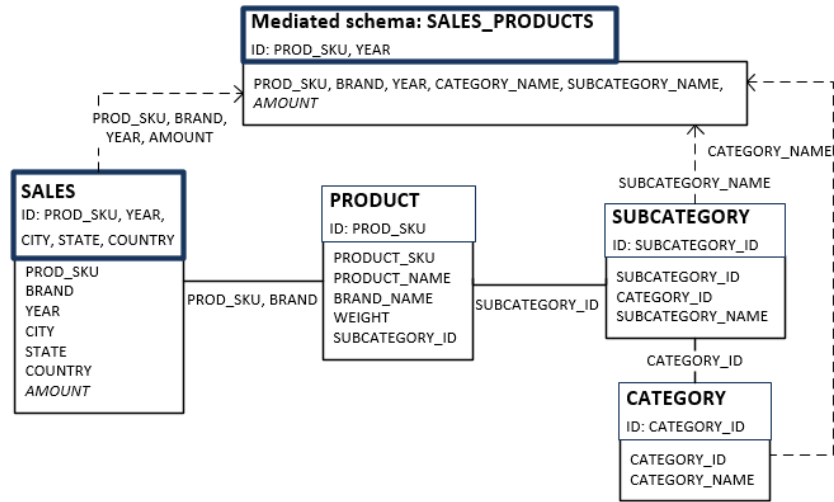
Mediated schema: SALES_PRODUCTS
ID: PROD_SKU, YEAR

PROD_SKU, BRAND, YEAR, CATEGORY_NAME, SUBCATEGORY_NAME, *AMOUNT*

PROD_SKU, BRAND, YEAR, AMOUNT

CATEGORY_NAME

SUBCATEGORY_NAME

SALES
ID: PROD_SKU, YEAR, CITY, STATE, COUNTRY

PROD_SKU
BRAND
YEAR
CITY
STATE
COUNTRY
*AMOUNT*

PROD_SKU, BRAND

PRODUCT
ID: PROD_SKU

PRODUCT_SKU
PRODUCT_NAME
BRAND_NAME
WEIGHT
SUBCATEGORY_ID

SUBCATEGORY_ID

SUBCATEGORY
ID: SUBCATEGORY_ID

SUBCATEGORY_ID
CATEGORY_ID
SUBCATEGORY_NAME

CATEGORY_ID

CATEGORY
ID: CATEGORY_ID

CATEGORY_ID
CATEGORY_NAME